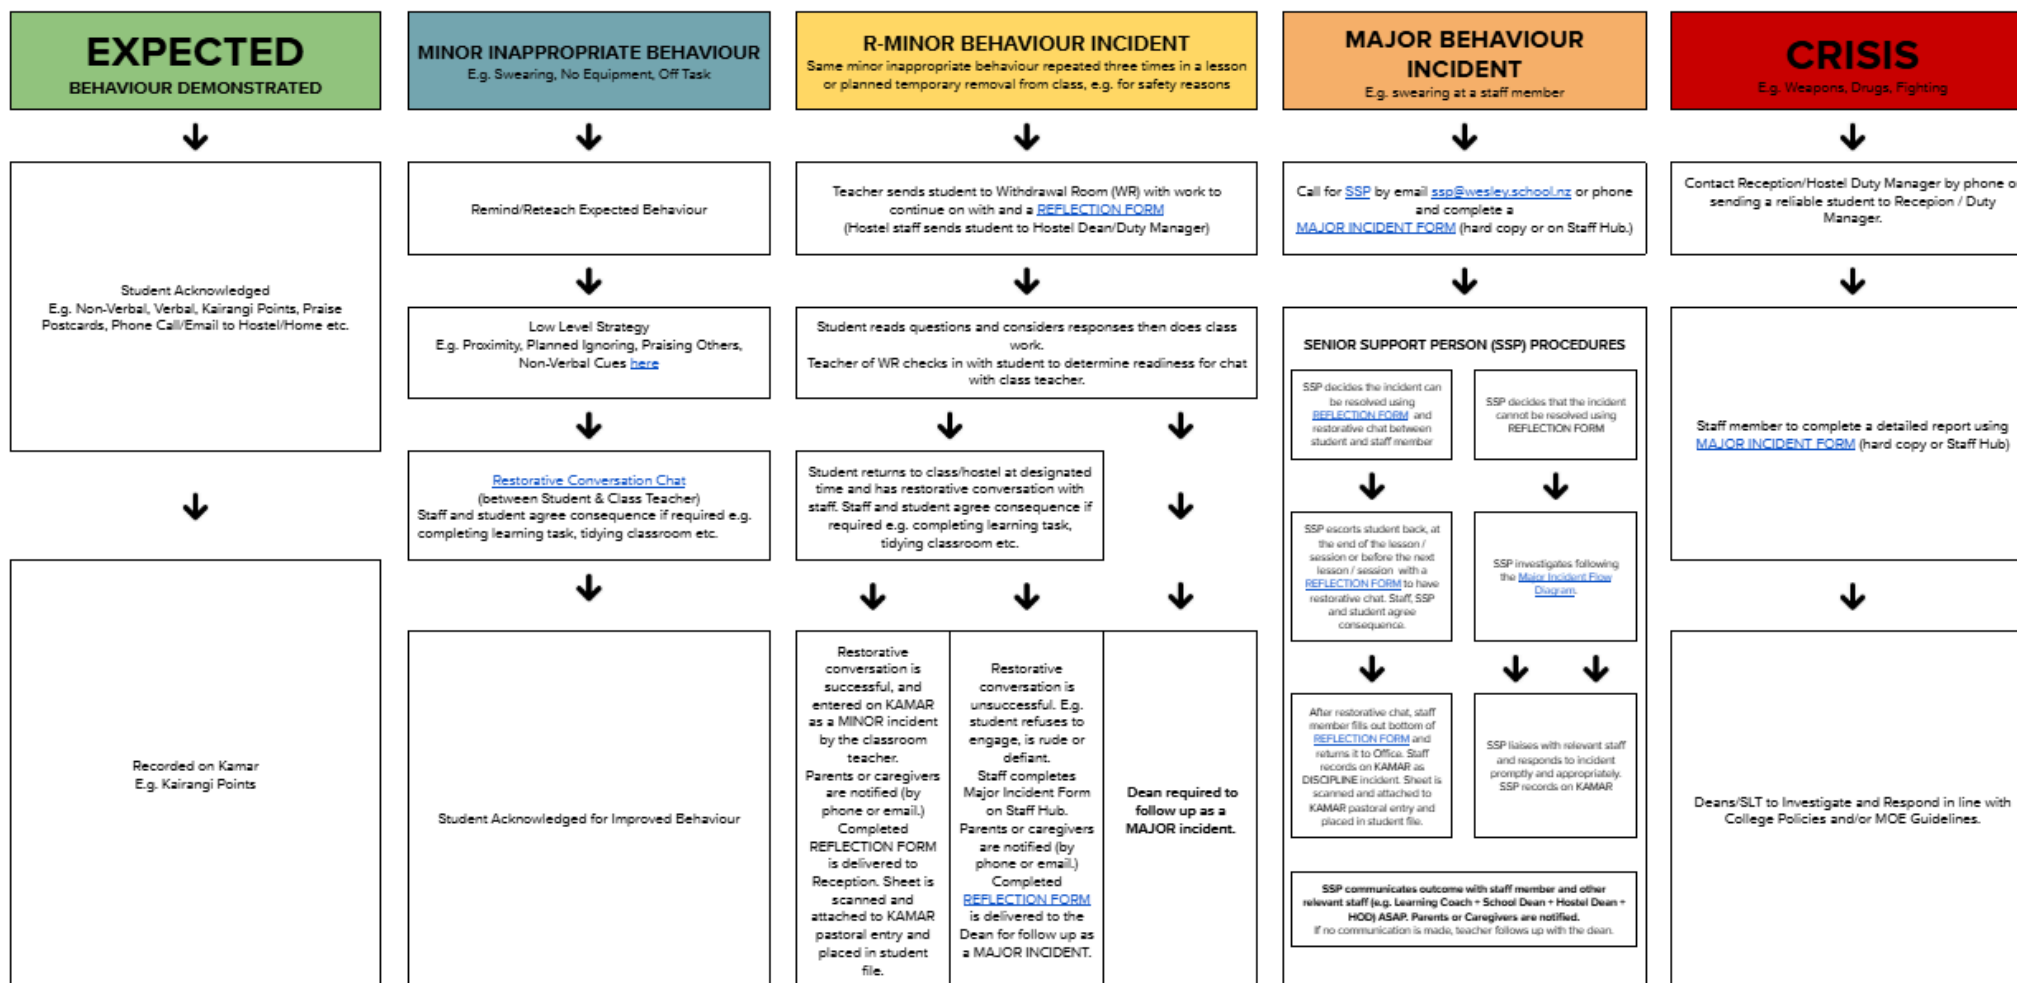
EXPECTED
BEHAVIOUR DEMONSTRATED

Student Acknowledged
E.g. Non-Verbal, Verbal, Kairangi Points, Praise Postcards, Phone Call/Email to Hostel/Home etc.

Recorded on Kamar
E.g. Kairangi Points

MINOR INAPPROPRIATE BEHAVIOUR
E.g. Swearing, No Equipment, Off Task

Remind/Reteach Expected Behaviour

Low Level Strategy
E.g. Proximity, Planned Ignoring, Praising Others, Non-Verbal Cues here

Restorative Conversation Chat
(between Student & Class Teacher)
Staff and student agree consequence if required e.g. completing learning task, tidying classroom etc.

Student Acknowledged for Improved Behaviour

R-MINOR BEHAVIOUR INCIDENT
Same minor inappropriate behaviour repeated three times in a lesson or planned temporary removal from class, e.g. for safety reasons

Teacher sends student to Withdrawal Room (WR) with work to continue on with and a REFLECTION FORM
(Hostel staff sends student to Hostel Dean/Duty Manager)

Student reads questions and considers responses then does class work.
Teacher of WR checks in with student to determine readiness for chat with class teacher.

Student returns to class/hostel at designated time and has restorative conversation with staff. Staff and student agree consequence if required e.g. completing learning task, tidying classroom etc.

Restorative conversation is successful, and entered on KAMAR as a MINOR incident by the classroom teacher.
Parents or caregivers are notified (by phone or email.)
Completed REFLECTION FORM is delivered to Reception. Sheet is scanned and attached to KAMAR pastoral entry and placed in student file.

Restorative conversation is unsuccessful. E.g. student refuses to engage, is rude or defiant.
Staff completes Major Incident Form on Staff Hub.
Parents or caregivers are notified (by phone or email.)
Completed REFLECTION FORM is delivered to the Dean for follow up as a MAJOR INCIDENT.

Dean required to follow up as a MAJOR incident.

MAJOR BEHAVIOUR INCIDENT
E.g. swearing at a staff member

Call for SSP by email ssp@wesley.school.nz or phone and complete a MAJOR INCIDENT FORM (hard copy or on Staff Hub.)

SENIOR SUPPORT PERSON (SSP) PROCEDURES

SSP decides the incident can be resolved using REFLECTION FORM and restorative chat between student and staff member

SSP decides that the incident cannot be resolved using REFLECTION FORM

SSP escorts student back, at the end of the lesson / session or before the next lesson / session with a REFLECTION FORM to have restorative chat. Staff, SSP and student agree consequence.

SSP investigates following the Major Incident Flow Diagram.

After restorative chat, staff member fills out bottom of REFLECTION FORM and returns it to Office. Staff records on KAMAR as DISCIPLINE incident. Sheet is scanned and attached to KAMAR pastoral entry and placed in student file.

SSP liaises with relevant staff and responds to incident promptly and appropriately. SSP records on KAMAR

SSP communicates outcome with staff member and other relevant staff (e.g. Learning Coach + School Dean + Hostel Dean + HOD) ASAP. Parents or Caregivers are notified.
If no communication is made, teacher follows up with the dean.

CRISIS
E.g. Weapons, Drugs, Fighting

Contact Reception/Hostel Duty Manager by phone o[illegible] sending a reliable student to Recepion / Duty Manager.

Staff member to complete a detailed report using MAJOR INCIDENT FORM (hard copy or Staff Hub)

Deans/SLT to Investigate and Respond in line with College Policies and/or MOE Guidelines.